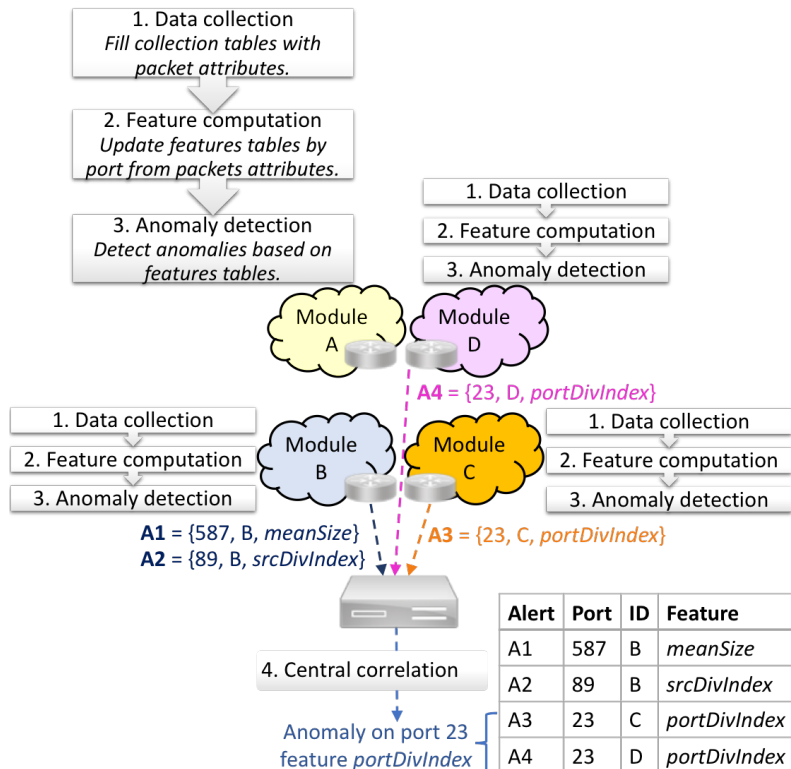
1. Data collection
*Fill collection tables with packet attributes.*

2. Feature computation
*Update features tables by port from packets attributes.*

3. Anomaly detection
*Detect anomalies based on features tables.*

1. Data collection
2. Feature computation
3. Anomaly detection

Module A

Module D

**A4** = {23, D, *portDivIndex*}

1. Data collection
2. Feature computation
3. Anomaly detection

Module B

Module C

1. Data collection
2. Feature computation
3. Anomaly detection

**A1** = {587, B, *meanSize*}
**A2** = {89, B, *srcDivIndex*}

**A3** = {23, C, *portDivIndex*}

4. Central correlation

Anomaly on port 23 feature *portDivIndex*

| Alert | Port | ID | Feature |
|---|---|---|---|
| A1 | 587 | B | *meanSize* |
| A2 | 89 | B | *srcDivIndex* |
| A3 | 23 | C | *portDivIndex* |
| A4 | 23 | D | *portDivIndex* |